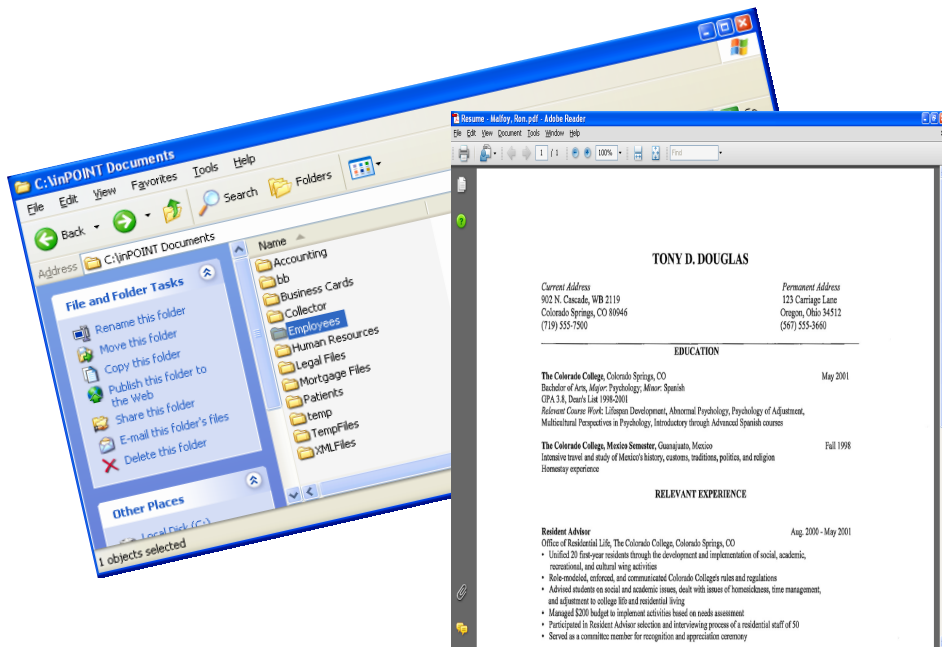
C:\inPOINT Documents

File Edit View Favorites Tools Help

Back Search Folders

Address C:\inPOINT Documents

File and Folder Tasks

Rename this folder
Move this folder
Copy this folder
Publish this folder to the Web
Share this folder
E-mail this folder's files
Delete this folder

Other Places

Local Disk (C:)

1 objects selected

Name

Accounting
bb
Business Cards
Collector
Employees
Human Resources
Legal Files
Mortgage Files
Patients
temp
TempFiles
XMLFiles

Resume - Malfoy, Ron.pdf - Adobe Reader

File Edit View Document Tools Window Help

1 / 1 100% Find

TONY D. DOUGLAS

Current Address
902 N. Cascade, WB 2119
Colorado Springs, CO 80946
(719) 555-7500

Permanent Address
123 Carriage Lane
Oregon, Ohio 34512
(567) 555-3660

EDUCATION

The Colorado College, Colorado Springs, CO May 2001
Bachelor of Arts, Major: Psychology; Minor: Spanish
GPA 3.8, Dean's List 1998-2001
Relevant Course Work: Lifespan Development, Abnormal Psychology, Psychology of Adjustment, Multicultural Perspectives in Psychology, Introductory through Advanced Spanish courses

The Colorado College, Mexico Semester, Guanajuato, Mexico Fall 1998
Intensive travel and study of Mexico's history, customs, traditions, politics, and religion
Homestay experience

RELEVANT EXPERIENCE

Resident Advisor Aug. 2000 - May 2001
Office of Residential Life, The Colorado College, Colorado Springs, CO
• Unified 20 first-year residents through the development and implementation of social, academic, recreational, and cultural wing activities
• Role-modeled, enforced, and communicated Colorado College's rules and regulations
• Advised students on social and academic issues, dealt with issues of homesickness, time management, and adjustment to college life and residential living
• Managed $200 budget to implement activities based on needs assessment
• Participated in Resident Advisor selection and interviewing process of a residential staff of 50
• Served as a committee member for recognition and appreciation ceremony